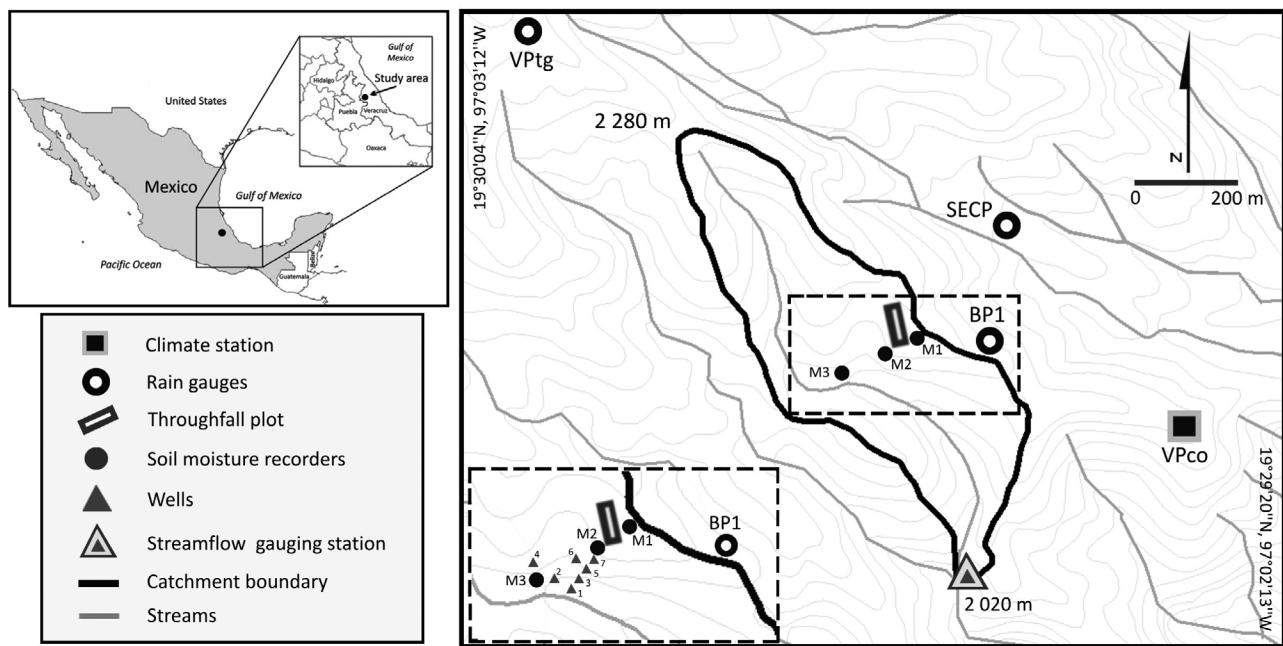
Gulf of Mexico
Hidalgo
Study area
Puebla
Veracruz
Oaxaca
United States
Mexico
Gulf of Mexico
Pacific Ocean
Guatemala
Belize

Climate station
Rain gauges
Throughfall plot
Soil moisture recorders
Wells
Streamflow gauging station
Catchment boundary
Streams

19°30'04''N, 97°03'12''W
VPtg
2 280 m
N
0
200 m
SECP
BP1
M1
M2
M3
VPco
19°29'20''N, 97°02'13''W
2 020 m
BP1
M1
M2
M3
1
2
3
4
5
6
7